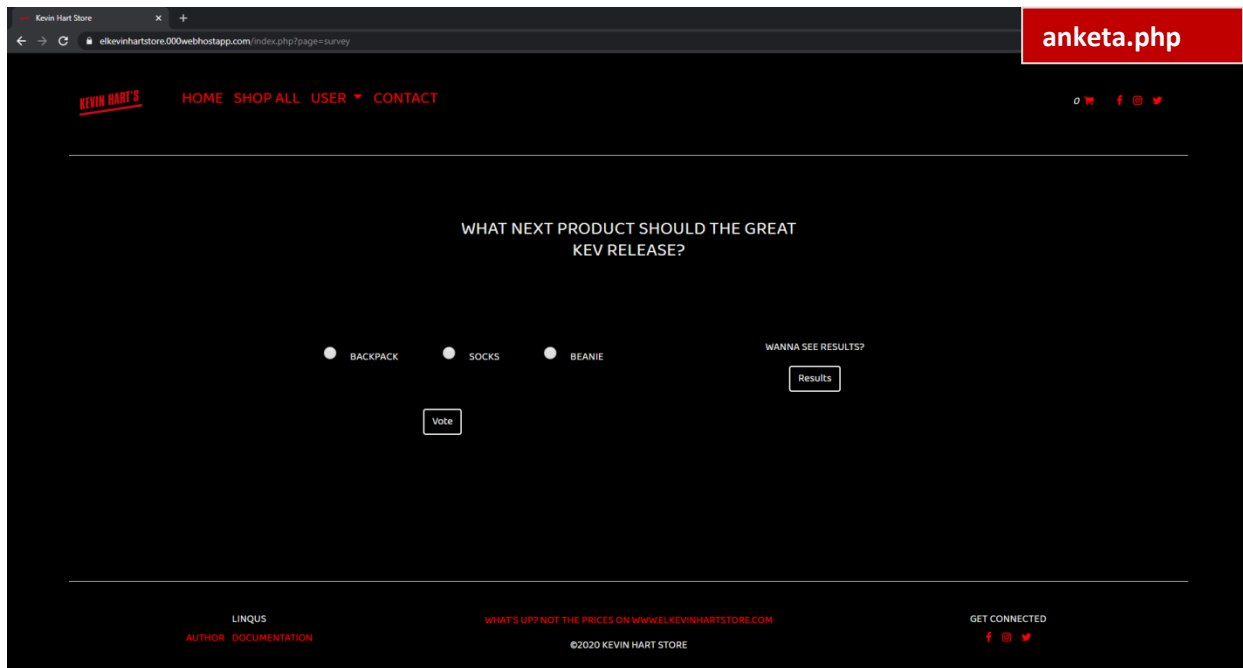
Kevin Hart Store
elkevinhartstore.000webhostapp.com/index.php?page=survey

anketa.php

KEVIN HART'S

HOME SHOP ALL USER CONTACT

0

WHAT NEXT PRODUCT SHOULD THE GREAT KEV RELEASE?

BACKPACK SOCKS BEANIE

Vote

WANNA SEE RESULTS?

Results

LINQUS
AUTHOR DOCUMENTATION

WHAT'S UP? NOT THE PRICES ON WWW.ELKEVINHARTSTORE.COM
©2020 KEVIN HART STORE

GET CONNECTED